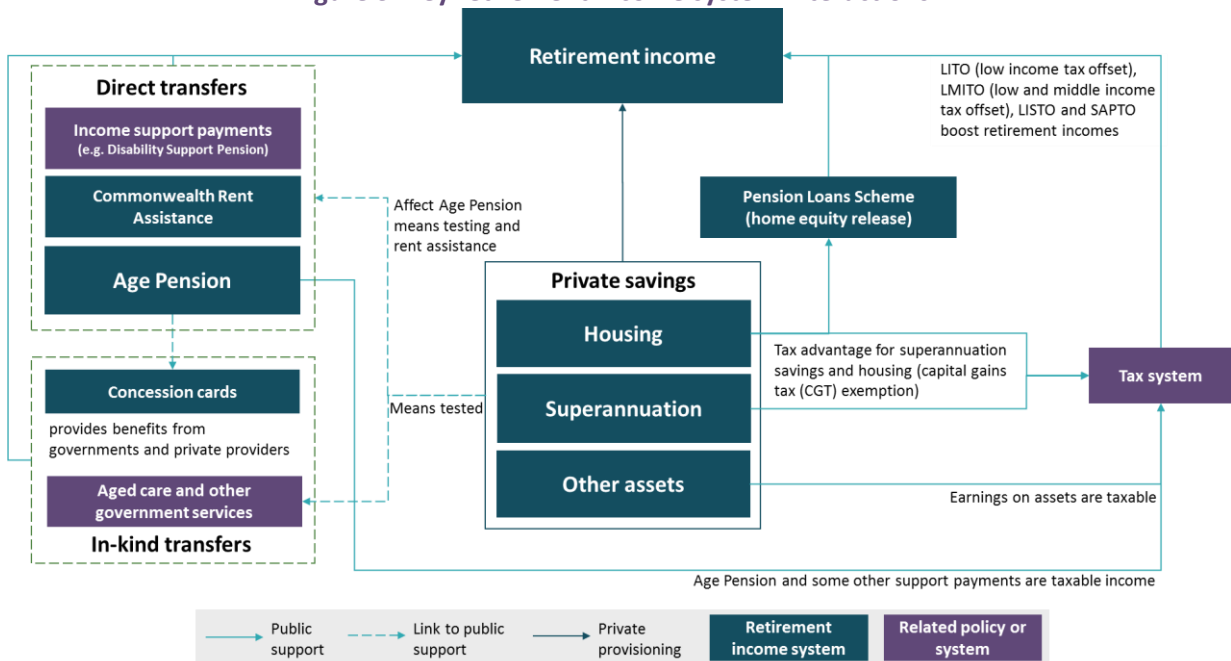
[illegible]

Retirement income

LITO (low income tax offset), LMITO (low and middle income tax offset), LISTO and SAPTO boost retirement incomes

Direct transfers

Income support payments (e.g. Disability Support Pension)

Commonwealth Rent Assistance

Age Pension

Affect Age Pension means testing and rent assistance

Pension Loans Scheme (home equity release)

Private savings

Housing

Superannuation

Other assets

Tax advantage for superannuation savings and housing (capital gains tax (CGT) exemption)

Tax system

Concession cards

provides benefits from governments and private providers

Means tested

Aged care and other government services

In-kind transfers

Earnings on assets are taxable

Age Pension and some other support payments are taxable income

Public support

Link to public support

Private provisioning

Retirement income system

Related policy or system